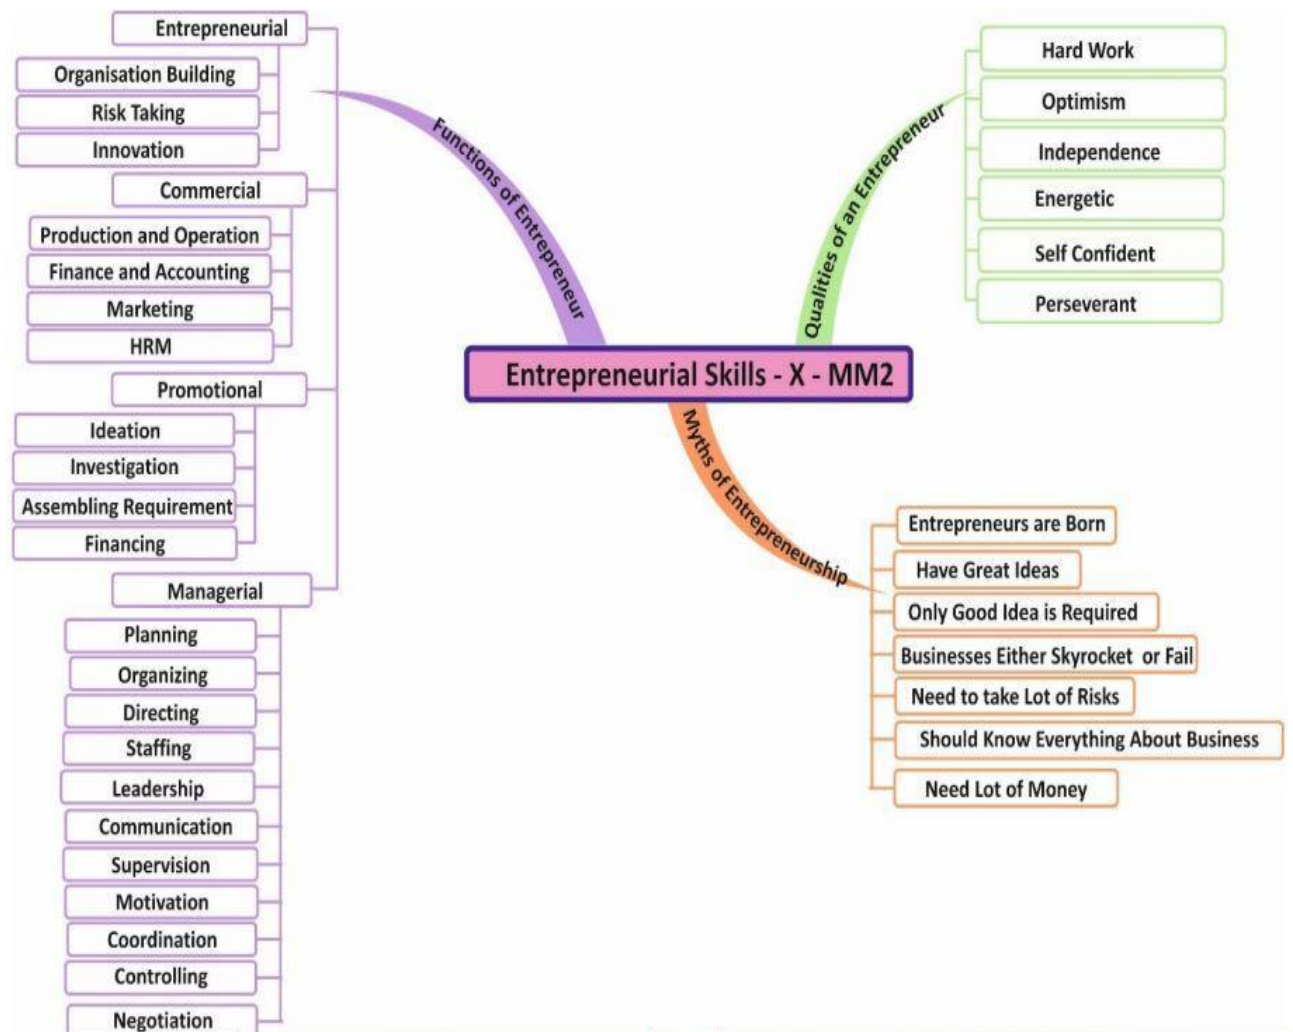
Entrepreneurial Skills - X - MM2

Functions of Entrepreneur

Entrepreneurial
Organisation Building
Risk Taking
Innovation

Commercial
Production and Operation
Finance and Accounting
Marketing
HRM

Promotional
Ideation
Investigation
Assembling Requirement
Financing

Managerial
Planning
Organizing
Directing
Staffing
Leadership
Communication
Supervision
Motivation
Coordination
Controlling
Negotiation

Qualities of an Entrepreneur

Hard Work
Optimism
Independence
Energetic
Self Confident
Perseverant

Myths of Entrepreneurship

Entrepreneurs are Born
Have Great Ideas
Only Good Idea is Required
Businesses Either Skyrocket or Fail
Need to take Lot of Risks
Should Know Everything About Business
Need Lot of Money